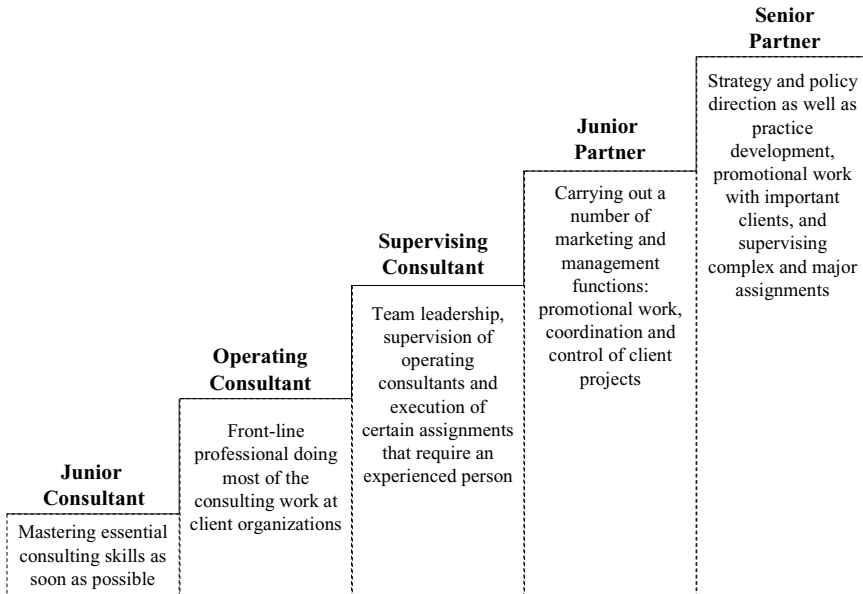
Junior Consultant

Mastering essential consulting skills as soon as possible

Operating Consultant

Front-line professional doing most of the consulting work at client organizations

Supervising Consultant

Team leadership, supervision of operating consultants and execution of certain assignments that require an experienced person

Junior Partner

Carrying out a number of marketing and management functions: promotional work, coordination and control of client projects

Senior Partner

Strategy and policy direction as well as practice development, promotional work with important clients, and supervising complex and major assignments